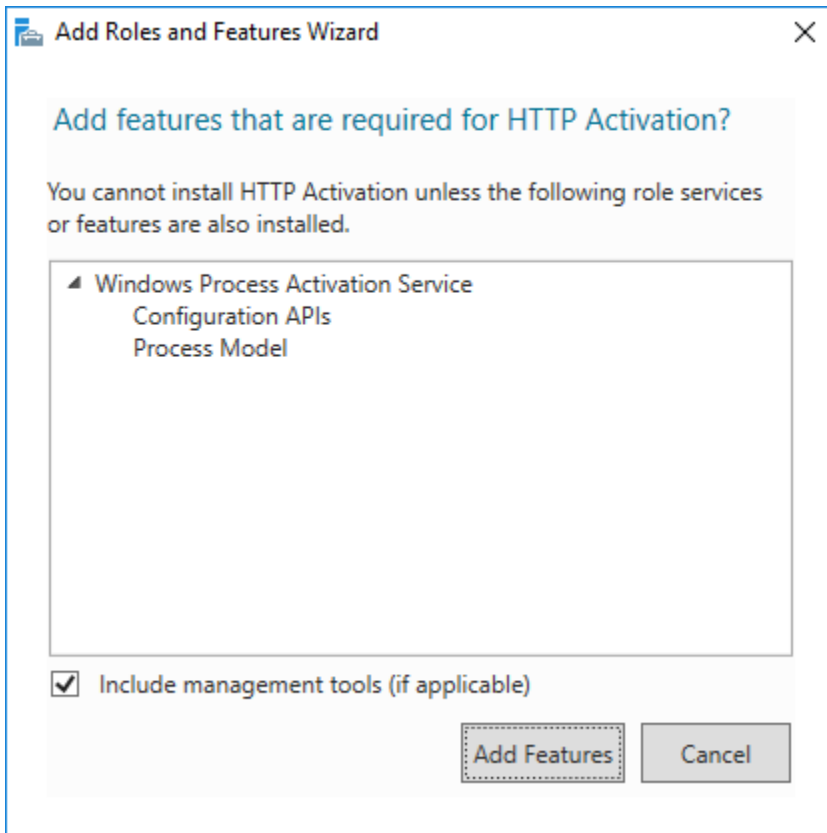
Add Roles and Features Wizard

Add features that are required for HTTP Activation?

You cannot install HTTP Activation unless the following role services or features are also installed.

Windows Process Activation Service
Configuration APIs
Process Model

Include management tools (if applicable)

Add Features

Cancel